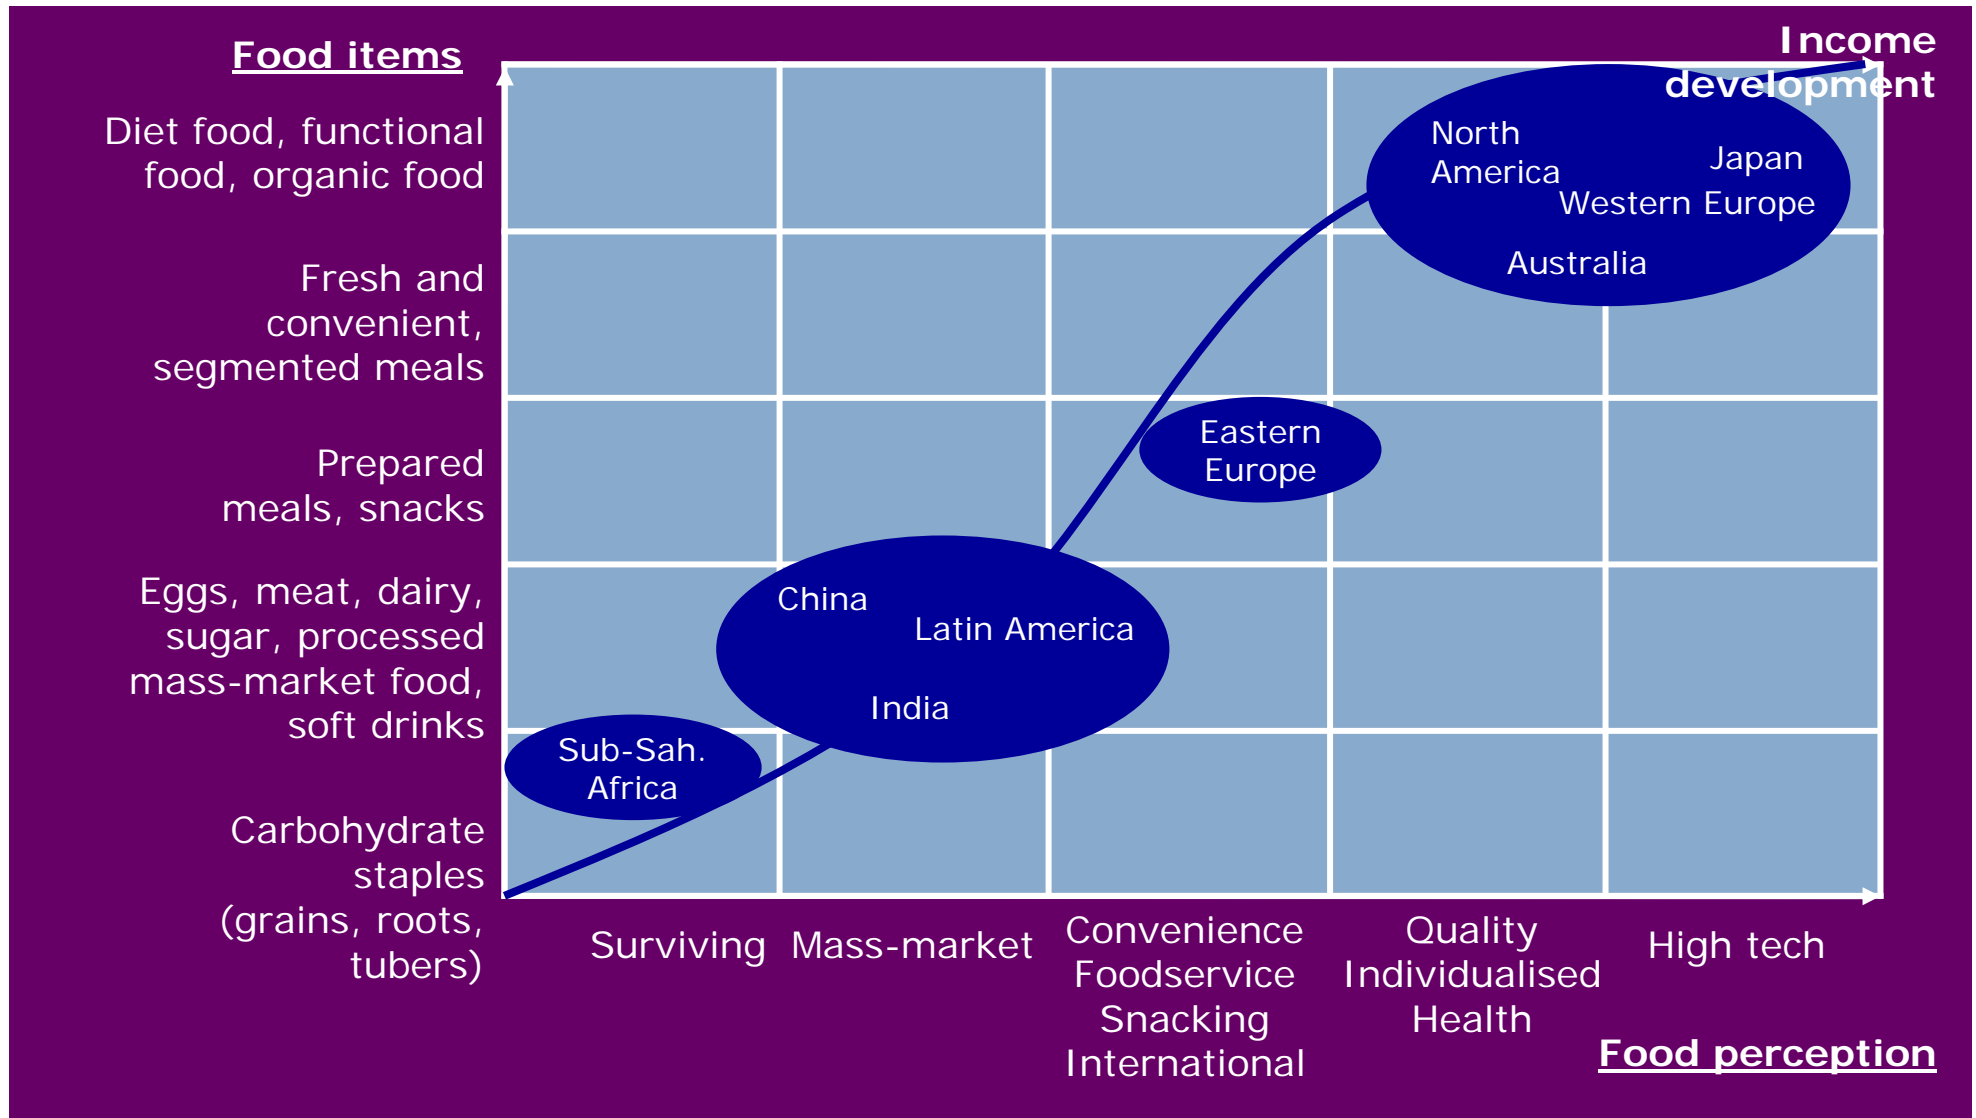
Food items

Income development

Diet food, functional food, organic food

Fresh and convenient, segmented meals

Prepared meals, snacks

Eggs, meat, dairy, sugar, processed mass-market food, soft drinks

Carbohydrate staples (grains, roots, tubers)

North America

Japan

Western Europe

Australia

Eastern Europe

China

Latin America

India

Sub-Sah. Africa

Surviving

Mass-market

Convenience Foodservice Snacking International

Quality Individualised Health

High tech

Food perception